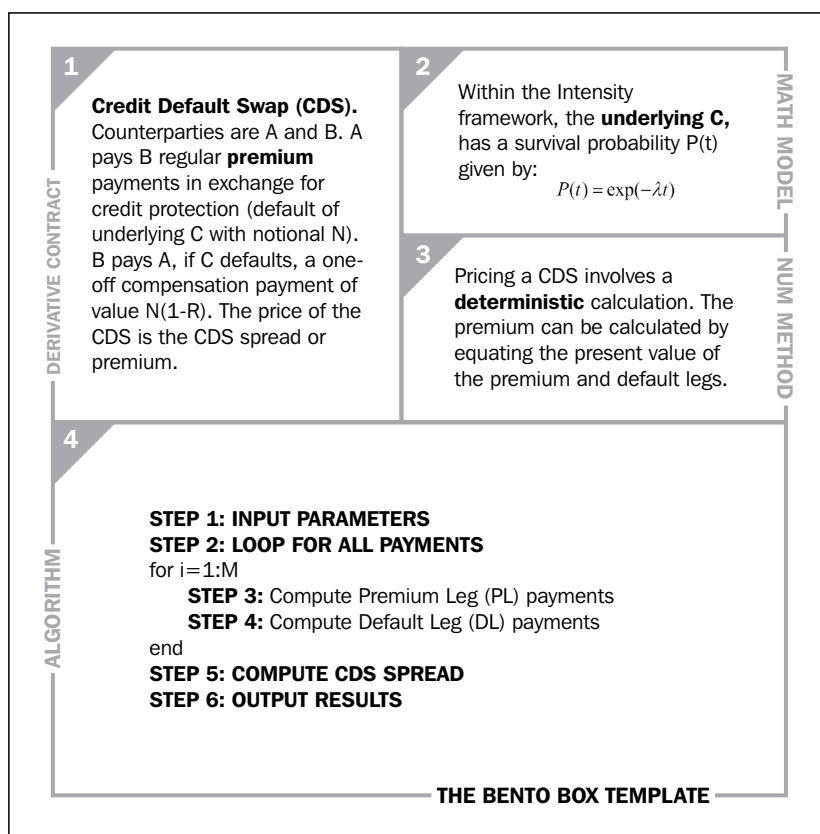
1

**Credit Default Swap (CDS).** Counterparties are A and B. A pays B regular **premium** payments in exchange for credit protection (default of underlying C with notional N). B pays A, if C defaults, a one-off compensation payment of value N(1-R). The price of the CDS is the CDS spread or premium.

DERIVATIVE CONTRACT

2

Within the Intensity framework, the **underlying C,** has a survival probability P(t) given by:

$P(t) = \exp(-\lambda t)$

MATH MODEL

3

Pricing a CDS involves a **deterministic** calculation. The premium can be calculated by equating the present value of the premium and default legs.

NUM METHOD

4

ALGORITHM

**STEP 1: INPUT PARAMETERS**
**STEP 2: LOOP FOR ALL PAYMENTS**
for i=1:M
**STEP 3:** Compute Premium Leg (PL) payments
**STEP 4:** Compute Default Leg (DL) payments
end
**STEP 5: COMPUTE CDS SPREAD**
**STEP 6: OUTPUT RESULTS**

THE BENTO BOX TEMPLATE